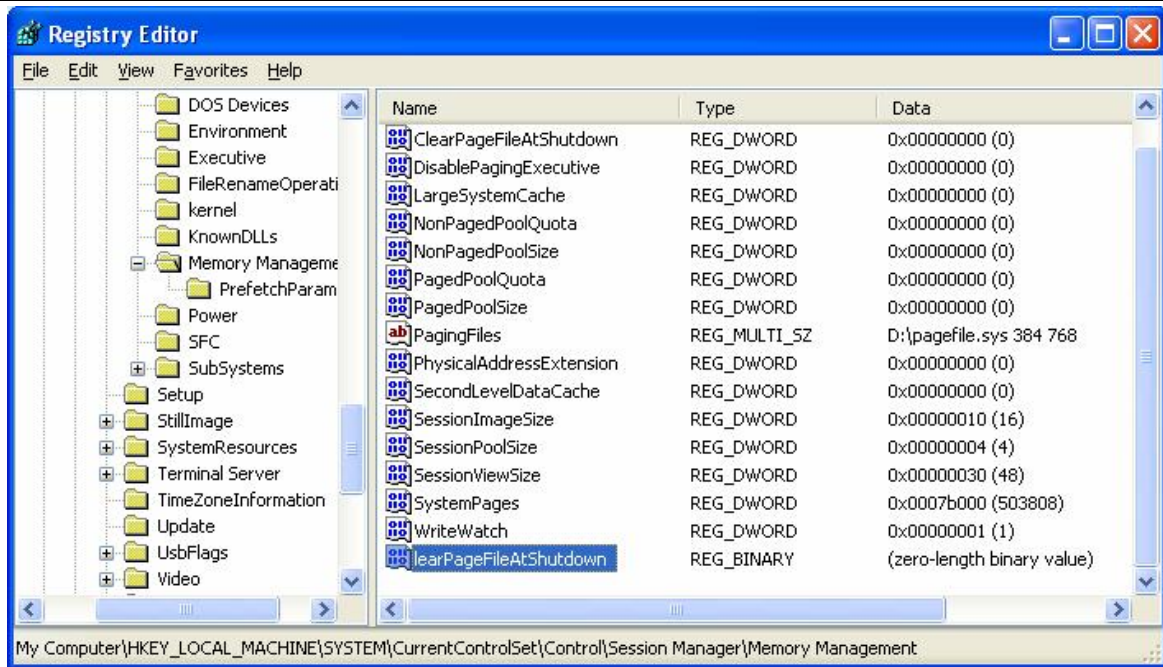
Registry Editor

File Edit View Favorites Help

DOS Devices
Environment
Executive
FileRenameOperati
kernel
KnownDLLs
Memory Manageme
PrefetchParam
Power
SFC
SubSystems
Setup
StillImage
SystemResources
Terminal Server
TimeZoneInformation
Update
UsbFlags
Video

| Name | Type | Data |
|---|---|---|
| ClearPageFileAtShutdown | REG_DWORD | 0x00000000 (0) |
| DisablePagingExecutive | REG_DWORD | 0x00000000 (0) |
| LargeSystemCache | REG_DWORD | 0x00000000 (0) |
| NonPagedPoolQuota | REG_DWORD | 0x00000000 (0) |
| NonPagedPoolSize | REG_DWORD | 0x00000000 (0) |
| PagedPoolQuota | REG_DWORD | 0x00000000 (0) |
| PagedPoolSize | REG_DWORD | 0x00000000 (0) |
| PagingFiles | REG_MULTI_SZ | D:\pagefile.sys 384 768 |
| PhysicalAddressExtension | REG_DWORD | 0x00000000 (0) |
| SecondLevelDataCache | REG_DWORD | 0x00000000 (0) |
| SessionImageSize | REG_DWORD | 0x00000010 (16) |
| SessionPoolSize | REG_DWORD | 0x00000004 (4) |
| SessionViewSize | REG_DWORD | 0x00000030 (48) |
| SystemPages | REG_DWORD | 0x0007b000 (503808) |
| WriteWatch | REG_DWORD | 0x00000001 (1) |
| learPageFileAtShutdown | REG_BINARY | (zero-length binary value) |

My Computer\HKEY_LOCAL_MACHINE\SYSTEM\CurrentControlSet\Control\Session Manager\Memory Management